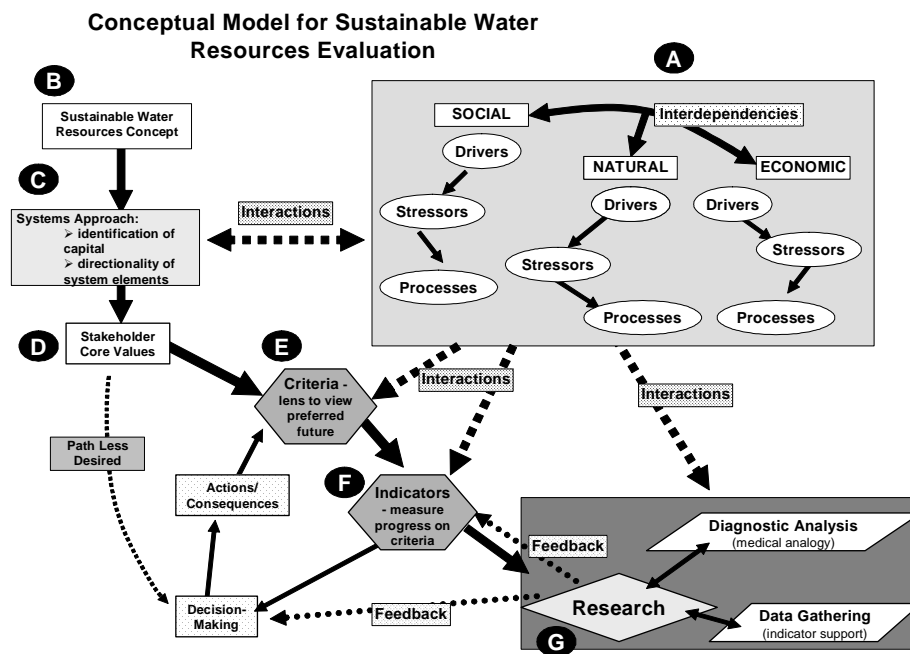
Conceptual Model for Sustainable Water Resources Evaluation

A

SOCIAL

Interdependencies

NATURAL

ECONOMIC

Drivers

Stressors

Processes

Drivers

Stressors

Processes

Drivers

Stressors

Processes

B

Sustainable Water Resources Concept

C

Systems Approach:
➢ identification of capital
➢ directionality of system elements

Interactions

D

Stakeholder Core Values

E

Criteria - lens to view preferred future

Interactions

Interactions

Path Less Desired

Actions/ Consequences

F

Indicators - measure progress on criteria

Feedback

Diagnostic Analysis (medical analogy)

Research

Data Gathering (indicator support)

Decision-Making

Feedback

G